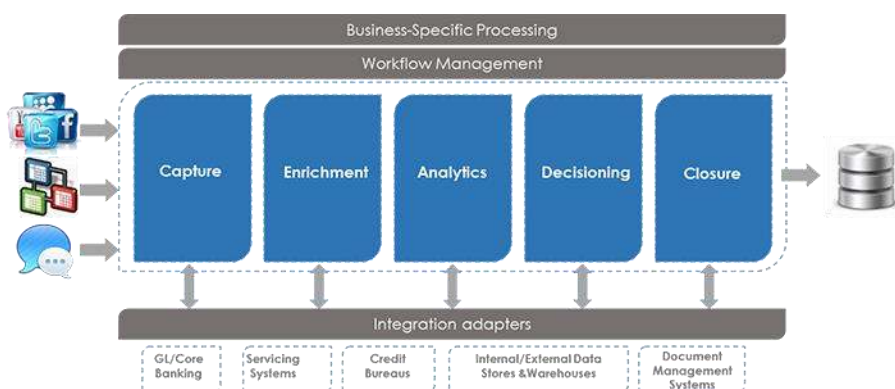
Business-Specific Processing

Workflow Management

Capture

Enrichment

Analytics

Decisioning

Closure

Integration adapters

GL/Core Banking

Servicing Systems

Credit Bureaus

Internal/External Data Stores &Warehouses

Document Management Systems